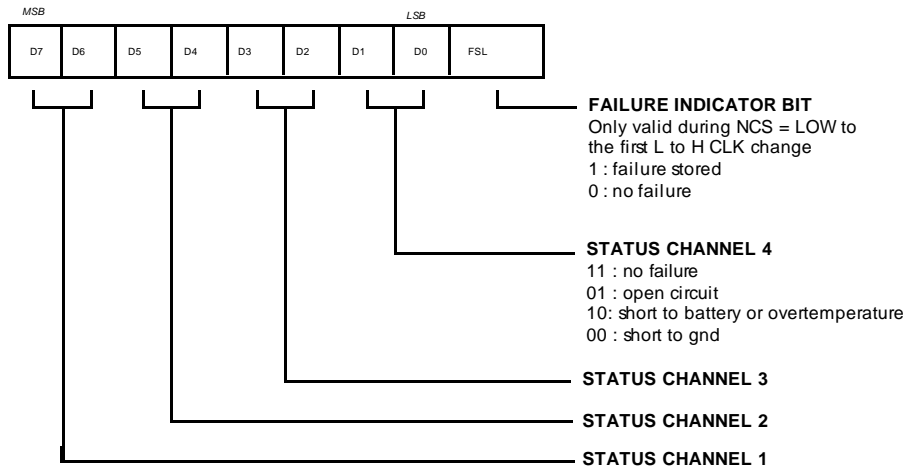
MSB

LSB

D7 D6 D5 D4 D3 D2 D1 D0 FSL

FAILURE INDICATOR BIT
Only valid during NCS = LOW to the first L to H CLK change
1 : failure stored
0 : no failure

STATUS CHANNEL 4
11 : no failure
01 : open circuit
10: short to battery or overtemperature
00 : short to gnd

STATUS CHANNEL 3

STATUS CHANNEL 2

STATUS CHANNEL 1